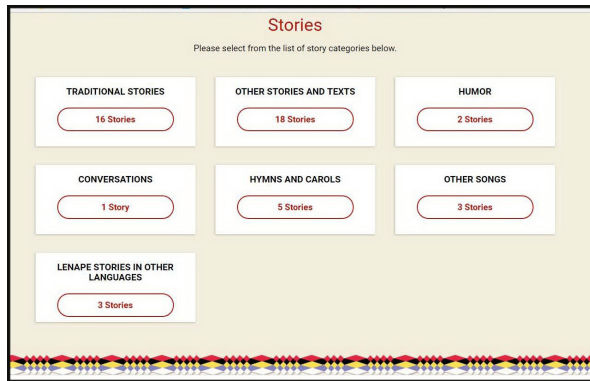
Stories

Please select from the list of story categories below.

TRADITIONAL STORIES
16 Stories

OTHER STORIES AND TEXTS
18 Stories

HUMOR
2 Stories

CONVERSATIONS
1 Story

HYMNS AND CAROLS
5 Stories

OTHER SONGS
3 Stories

LENAPE STORIES IN OTHER LANGUAGES
3 Stories